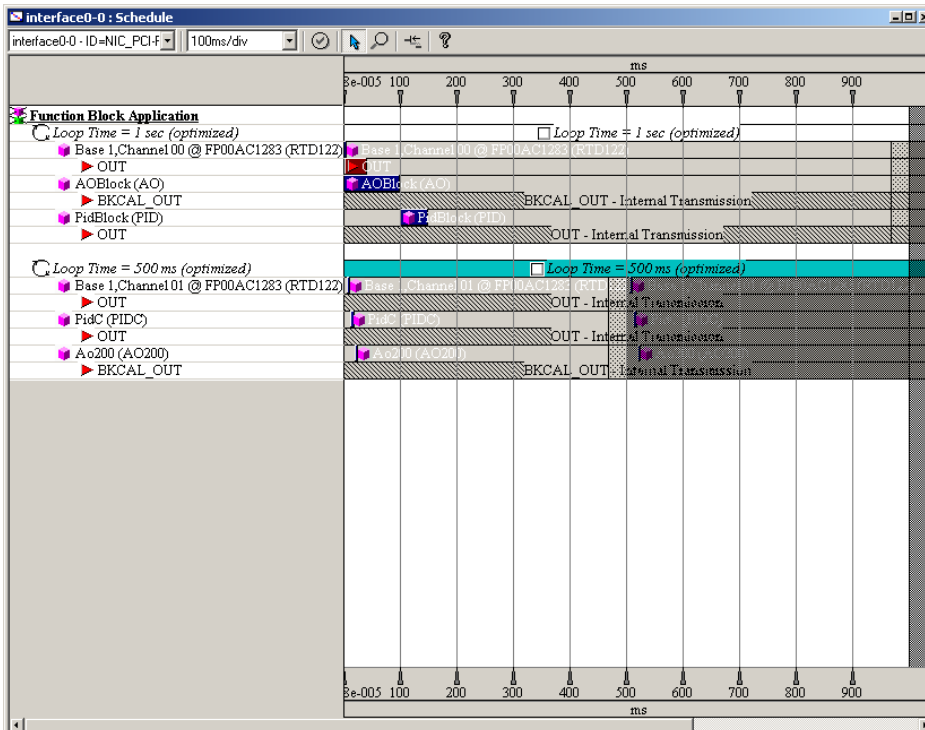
interface0-0 : Schedule

interface0-0 - ID=NIC_PCI-F
100ms/div

ms
3e-005 100 200 300 400 500 600 700 800 900

Function Block Application
Loop Time = 1 sec (optimized)
Base 1,Channel 00 @ FP00AC1283 (RTD122)
OUT
AOBlock (AO)
BKCAL_OUT
PidBlock (PID)
OUT

Loop Time = 500 ms (optimized)
Base 1,Channel 01 @ FP00AC1283 (RTD122)
OUT
PidC (PIDC)
OUT
Ao200 (AO200)
BKCAL_OUT

Loop Time = 1 sec (optimized)
Base 1,Channel 00 @ FP00AC1283 (RTD122)
OUT
AOBlock (AO)
BKCAL_OUT - Internal Transmission
PidBlock (PID)
OUT - Internal Transmission

Loop Time = 500 ms (optimized)
Base 1,Channel 01 @ FP00AC1283 (RTD
OUT - Internal Transmission
PidC (PIDC)
OUT - Internal Transmission
Ao200 (AO200)
BKCAL_OUT - Internal Transmission

3e-005 100 200 300 400 500 600 700 800 900
ms